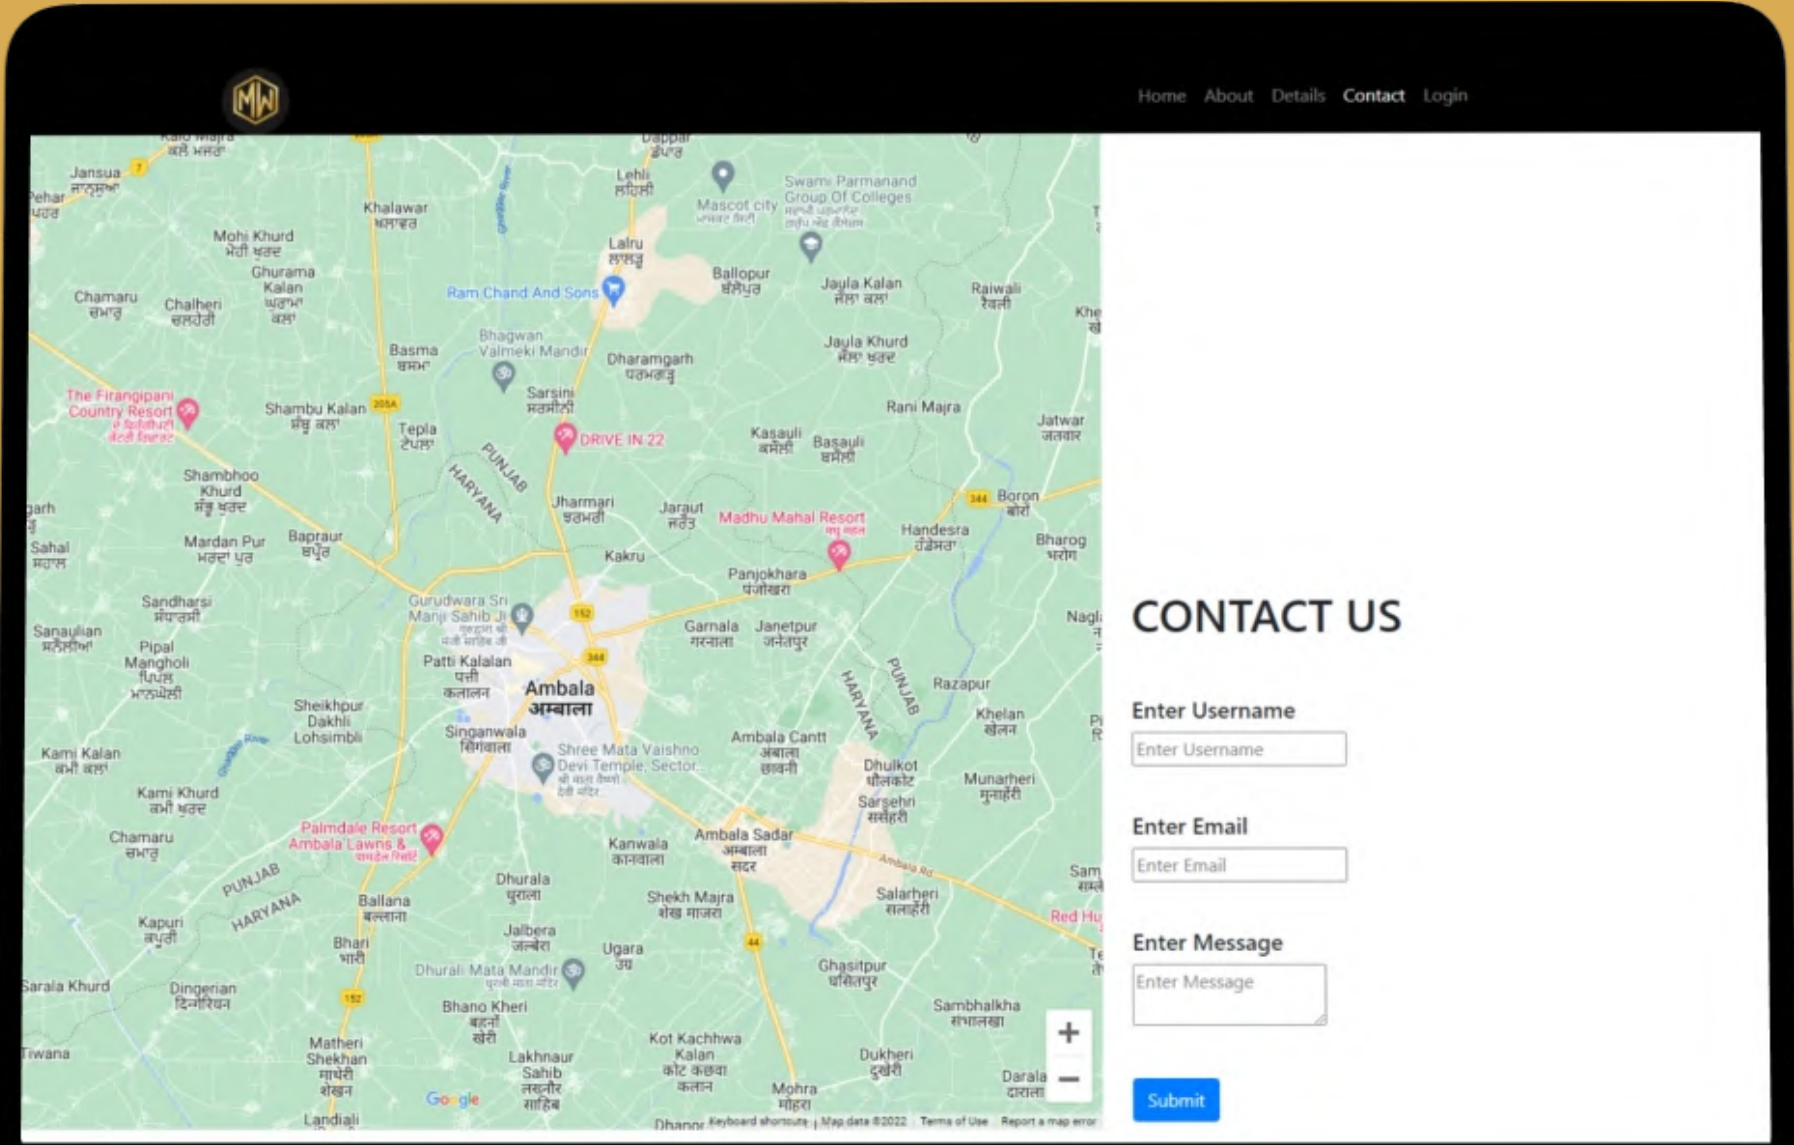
MW

Home About Details Contact Login

Jansua
Mohi Khurd
Khalawar
Lehli
Mascot city
Swami Parmanand Group Of Colleges
Lalru
Chamaru
Chalheri
Ghurama Kalan
Ram Chand And Sons
Ballopur
Jaula Kalan
Raiwali
Basma
Bhagwan Valmeki Mandir
Dharamgarh
Jaula Khurd
The Frangipani Country Resort
Shambu Kalan
Sarsini
Rani Majra
Tepla
DRIVE IN 22
Kasauli
Basauli
Jatwar
PUNJAB
HARYANA
Shambhoo Khurd
Jharmari
Jaraut
Madhu Mahal Resort
Handesra
Boron
Sahal
Mardan Pur
Bapraur
Kakru
Bharog
Panjokhara
Sandharsi
Gurudwara Sri Manji Sahib Ji
Garnala
Janetpur
Sanaulian
Pipal Mangholi
Patti Kalalan
Ambala
अम्बाला
Razapur
Sheikhpur Dakhli Lohsimbli
Singanwala
Shree Mata Vaishno Devi Temple, Sector
Ambala Cantt
Khelan
Kami Kalan
Dhulkot
Munarheri
Kami Khurd
Sarsehri
Chamaru
Palmdale Resort Ambala Lawns &
Kanwala
Ambala Sadar
PUNJAB
HARYANA
Dhurala
Shekh Majra
Salarheri
Kapuri
Ballana
Jalbera
Bhari
Ugara
Ghasitpur
Sarala Khurd
Dingerian
Dhurali Mata Mandir
Bhano Kheri
Sambhalkha
Tiwana
Matheri Shekhan
Kot Kachhwa Kalan
Lakhnaur Sahib
Dukheri
Darala
Mohra
Landiali
Google
Keyboard shortcuts Map data ©2022 Terms of Use Report a map error

CONTACT US

Enter Username
Enter Username

Enter Email
Enter Email

Enter Message
Enter Message

Submit